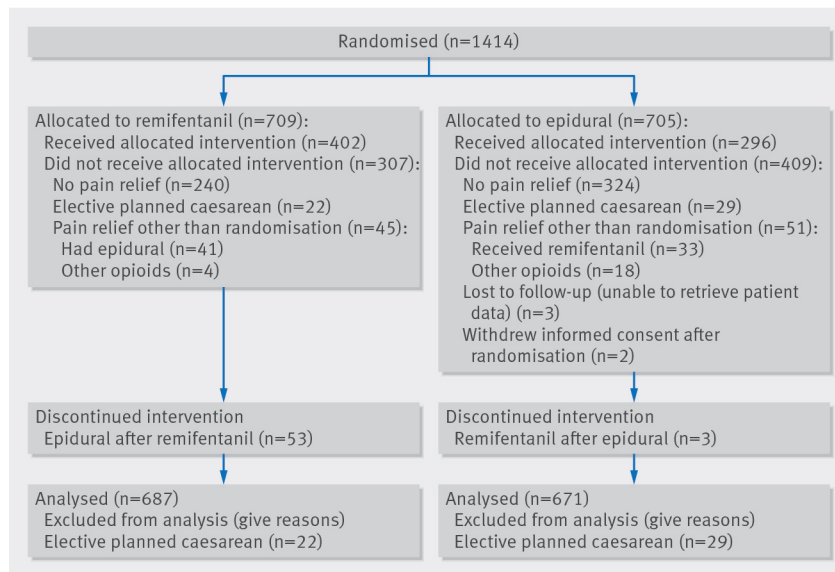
Randomised (n=1414)

Allocated to remifentanil (n=709):
Received allocated intervention (n=402)
Did not receive allocated intervention (n=307):
No pain relief (n=240)
Elective planned caesarean (n=22)
Pain relief other than randomisation (n=45):
Had epidural (n=41)
Other opioids (n=4)

Allocated to epidural (n=705):
Received allocated intervention (n=296)
Did not receive allocated intervention (n=409):
No pain relief (n=324)
Elective planned caesarean (n=29)
Pain relief other than randomisation (n=51):
Received remifentanil (n=33)
Other opioids (n=18)
Lost to follow-up (unable to retrieve patient data) (n=3)
Withdrew informed consent after randomisation (n=2)

Discontinued intervention
Epidural after remifentanil (n=53)

Discontinued intervention
Remifentanil after epidural (n=3)

Analysed (n=687)
Excluded from analysis (give reasons)
Elective planned caesarean (n=22)

Analysed (n=671)
Excluded from analysis (give reasons)
Elective planned caesarean (n=29)